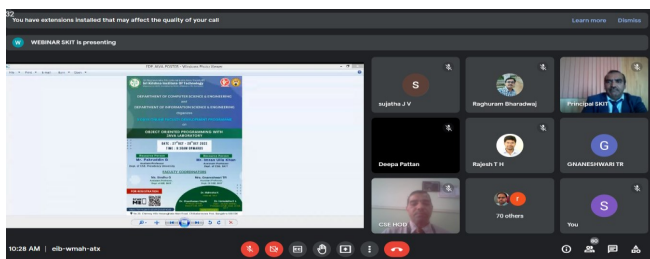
32

You have extensions installed that may affect the quality of your call

Learn more

Dismiss

W WEBINAR SKIT is presenting

FDP_MAIN_POSTER - Windows Photo Viewer

DEPARTMENT OF COMPUTER SCIENCE & ENGINEERING

DEPARTMENT OF INFORMATION SCIENCE & ENGINEERING

OBJECT ORIENTED PROGRAMMING WITH JAVA LABORATORY

DATE: 17TH OCT - 18TH OCT 2023

TIME: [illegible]

FACULTY COORDINATORS

FOR REGISTRATION

S

sujatha J V

Raghuram Bharadwaj

Principal SKIT

Deepa Pattan

Rajesh T H

G

GNANESHWARI TR

CSE HOD

70 others

S

You

10:28 AM | eib-wmah-atx